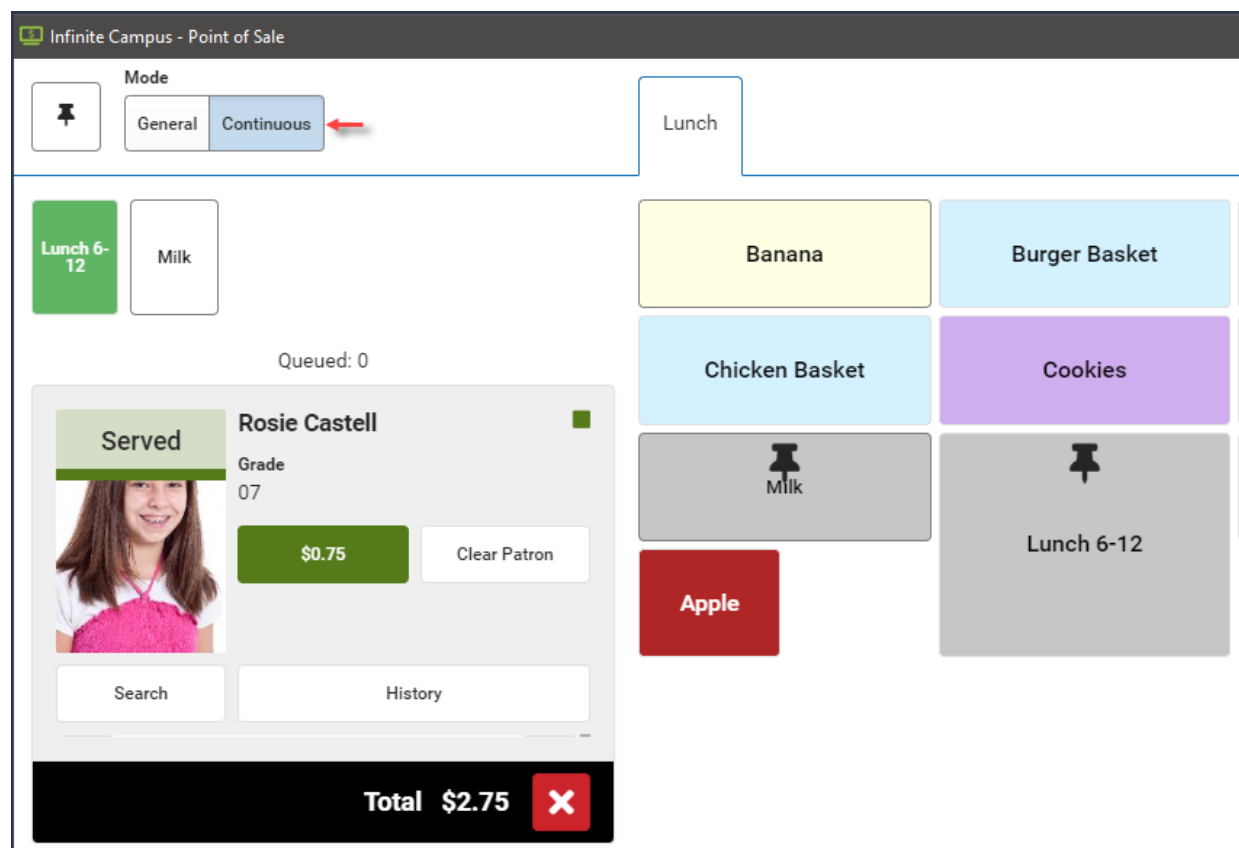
Infinite Campus - Point of Sale

Mode

General Continuous

Lunch

Lunch 6-12

Milk

Queued: 0

Served

Rosie Castell

Grade

07

$0.75

Clear Patron

Search

History

Total $2.75

Banana

Burger Basket

Chicken Basket

Cookies

Milk

Lunch 6-12

Apple